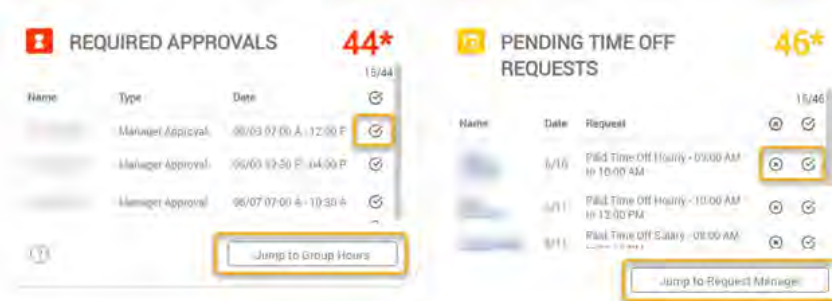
REQUIRED APPROVALS 44*

15/44

| Name | Type | Date |
|---|---|---|
| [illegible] | Manager Approval | 06/03 07:00 A - 12:00 P |
| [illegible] | Manager Approval | 06/03 12:30 P - 04:00 P |
| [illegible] | Manager Approval | 06/07 07:00 A - 10:30 A |

Jump to Group Hours

PENDING TIME OFF REQUESTS 46*

15/46

| Name | Date | Request |
|---|---|---|
| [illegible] | 6/10 | Paid Time Off Hourly - 09:00 AM to 10:00 AM |
| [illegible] | 6/11 | Paid Time Off Hourly - 10:00 AM to 12:00 PM |
| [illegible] | 6/11 | Paid Time Off Salary - 08:00 AM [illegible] |

Jump to Request Manager